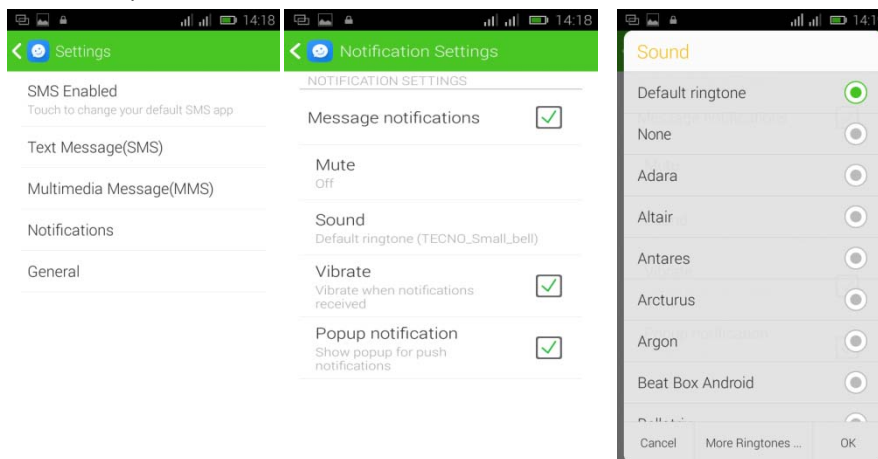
14:18

Settings

SMS Enabled
Touch to change your default SMS app

Text Message(SMS)

Multimedia Message(MMS)

Notifications

General

14:18

Notification Settings

NOTIFICATION SETTINGS

Message notifications

Mute
Off

Sound
Default ringtone (TECNO_Small_bell)

Vibrate
Vibrate when notifications received

Popup notification
Show popup for push notifications

14:1

Sound

Default ringtone

None

Adara

Altair

Antares

Arcturus

Argon

Beat Box Android

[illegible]

Cancel

More Ringtones ...

OK